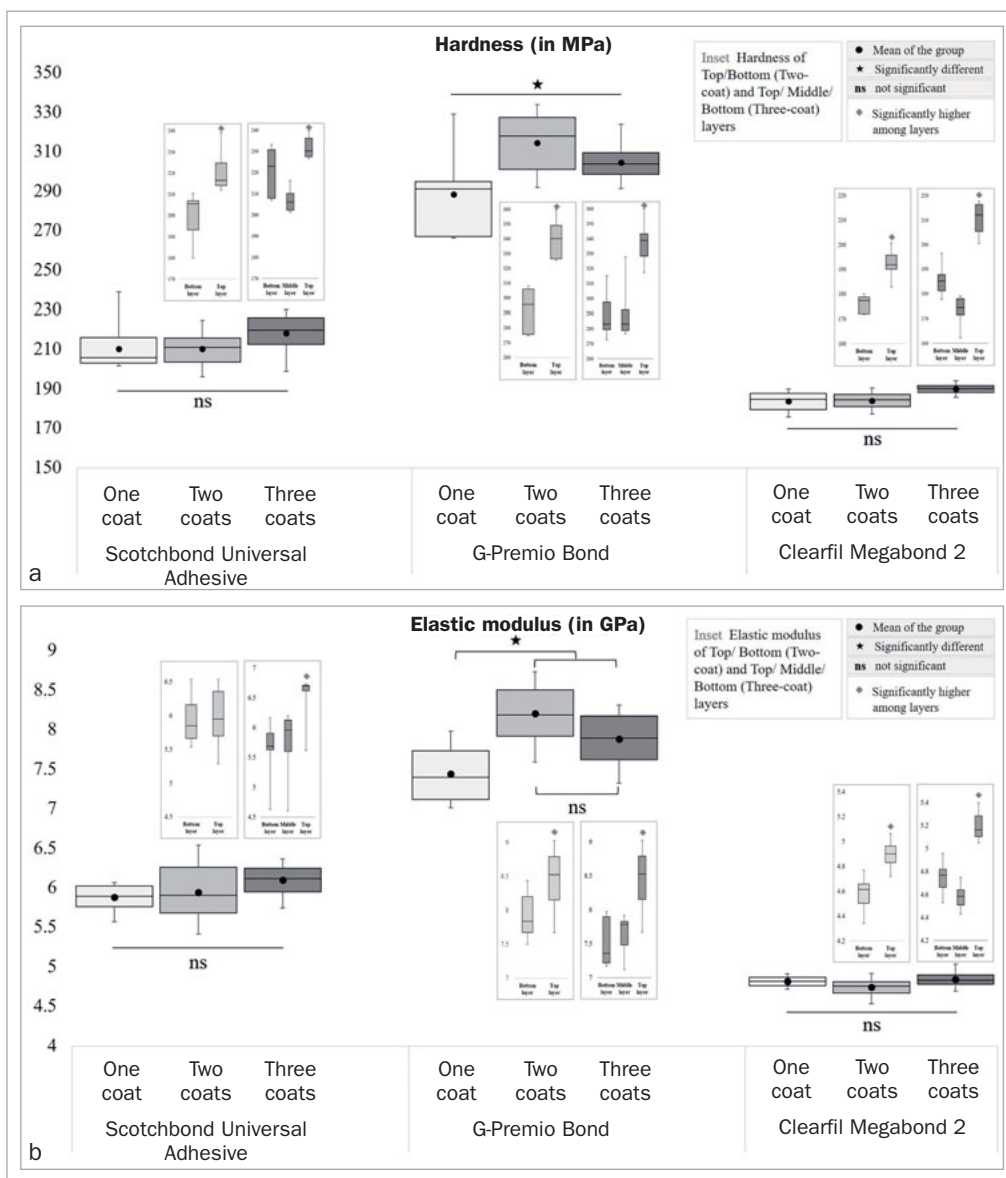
Hardness (in MPa)

Inset Hardness of Top/Bottom (Two-coat) and Top/ Middle/ Bottom (Three-coat) layers

● Mean of the group
★ Significantly different
ns not significant
◆ Significantly higher among layers

350
330
310
290
270
250
230
210
190
170
150

★

ns

ns

Bottom layer Top layer
Bottom layer Middle layer Top layer
Bottom layer Top layer
Bottom layer Middle layer Top layer
Bottom layer Top layer
Bottom layer Middle layer Top layer

One coat Two coats Three coats
Scotchbond Universal Adhesive

One coat Two coats Three coats
G-Premio Bond

One coat Two coats Three coats
Clearfil Megabond 2

a

Elastic modulus (in GPa)

Inset Elastic modulus of Top/ Bottom (Two-coat) and Top/ Middle/ Bottom (Three-coat) layers

● Mean of the group
★ Significantly different
ns not significant
◆ Significantly higher among layers

9
8.5
8
7.5
7
6.5
6
5.5
5
4.5
4

★

ns

ns

ns

Bottom layer Top layer
Bottom layer Middle layer Top layer
Bottom layer Top layer
Bottom layer Middle layer Top layer
Bottom layer Top layer
Bottom layer Middle layer Top layer

One coat Two coats Three coats
Scotchbond Universal Adhesive

One coat Two coats Three coats
G-Premio Bond

One coat Two coats Three coats
Clearfil Megabond 2

b